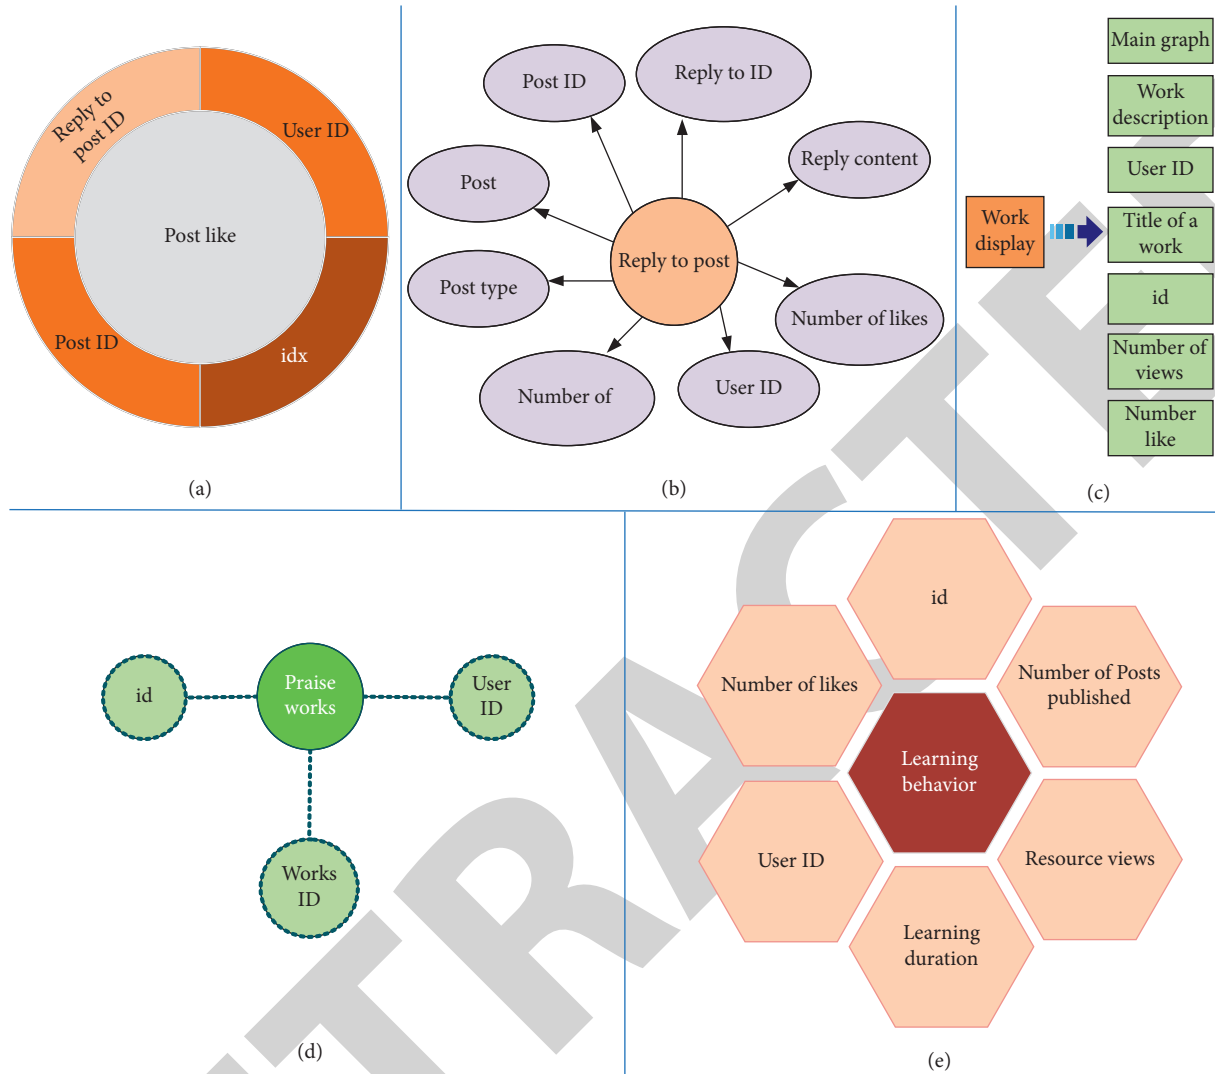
Reply to post ID
User ID
Post like
Post ID
idx

(a)

Post ID
Reply to ID
Reply content
Post
Reply to post
Post type
Number of likes
Number of
User ID

(b)

Main graph
Work description
User ID
Work display
Title of a work
id
Number of views
Number like

(c)

id
Praise works
User ID
Works ID

(d)

id
Number of likes
Number of Posts published
Learning behavior
User ID
Resource views
Learning duration

(e)

RETRACTED